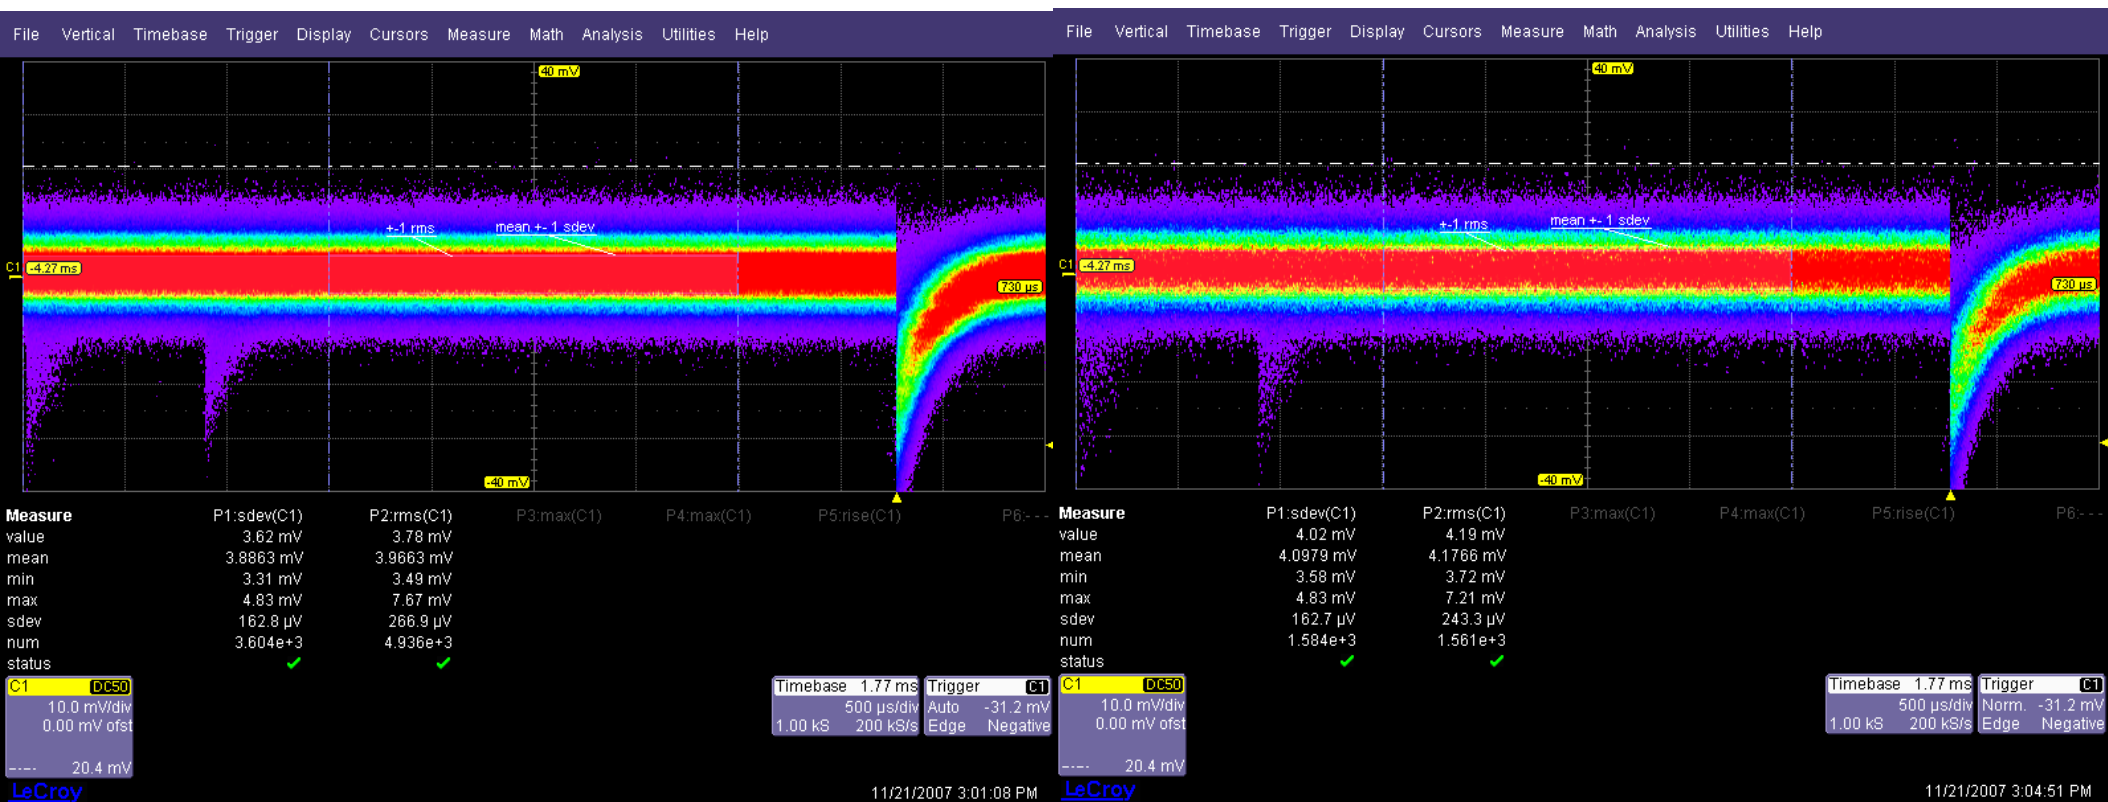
File Vertical Timebase Trigger Display Cursors Measure Math Analysis Utilities Help

40 mV

+-1 rms mean +- 1 sdev

C1 -4.27 ms

730 µs

-40 mV

| Measure | P1:sdev(C1) | P2:rms(C1) | P3:max(C1) | P4:max(C1) | P5:rise(C1) | P6:- - - |
|---|---|---|---|---|---|---|
| value | 3.62 mV | 3.78 mV | | | | |
| mean | 3.8863 mV | 3.9663 mV | | | | |
| min | 3.31 mV | 3.49 mV | | | | |
| max | 4.83 mV | 7.67 mV | | | | |
| sdev | 162.8 µV | 266.9 µV | | | | |
| num | 3.604e+3 | 4.936e+3 | | | | |
| status | ✓ | ✓ | | | | |

C1 DC50
10.0 mV/div
0.00 mV ofst
- - - - 20.4 mV

Timebase 1.77 ms
500 µs/div
1.00 kS 200 kS/s

Trigger C1
Auto -31.2 mV
Edge Negative

LeCroy

11/21/2007 3:01:08 PM

File Vertical Timebase Trigger Display Cursors Measure Math Analysis Utilities Help

40 mV

+-1 rms mean +- 1 sdev

C1 -4.27 ms

730 µs

-40 mV

| Measure | P1:sdev(C1) | P2:rms(C1) | P3:max(C1) | P4:max(C1) | P5:rise(C1) | P6:- - - |
|---|---|---|---|---|---|---|
| value | 4.02 mV | 4.19 mV | | | | |
| mean | 4.0979 mV | 4.1766 mV | | | | |
| min | 3.58 mV | 3.72 mV | | | | |
| max | 4.83 mV | 7.21 mV | | | | |
| sdev | 162.7 µV | 243.3 µV | | | | |
| num | 1.584e+3 | 1.561e+3 | | | | |
| status | ✓ | ✓ | | | | |

C1 DC50
10.0 mV/div
0.00 mV ofst
- - - - 20.4 mV

Timebase 1.77 ms
500 µs/div
1.00 kS 200 kS/s

Trigger C1
Norm. -31.2 mV
Edge Negative

LeCroy

11/21/2007 3:04:51 PM